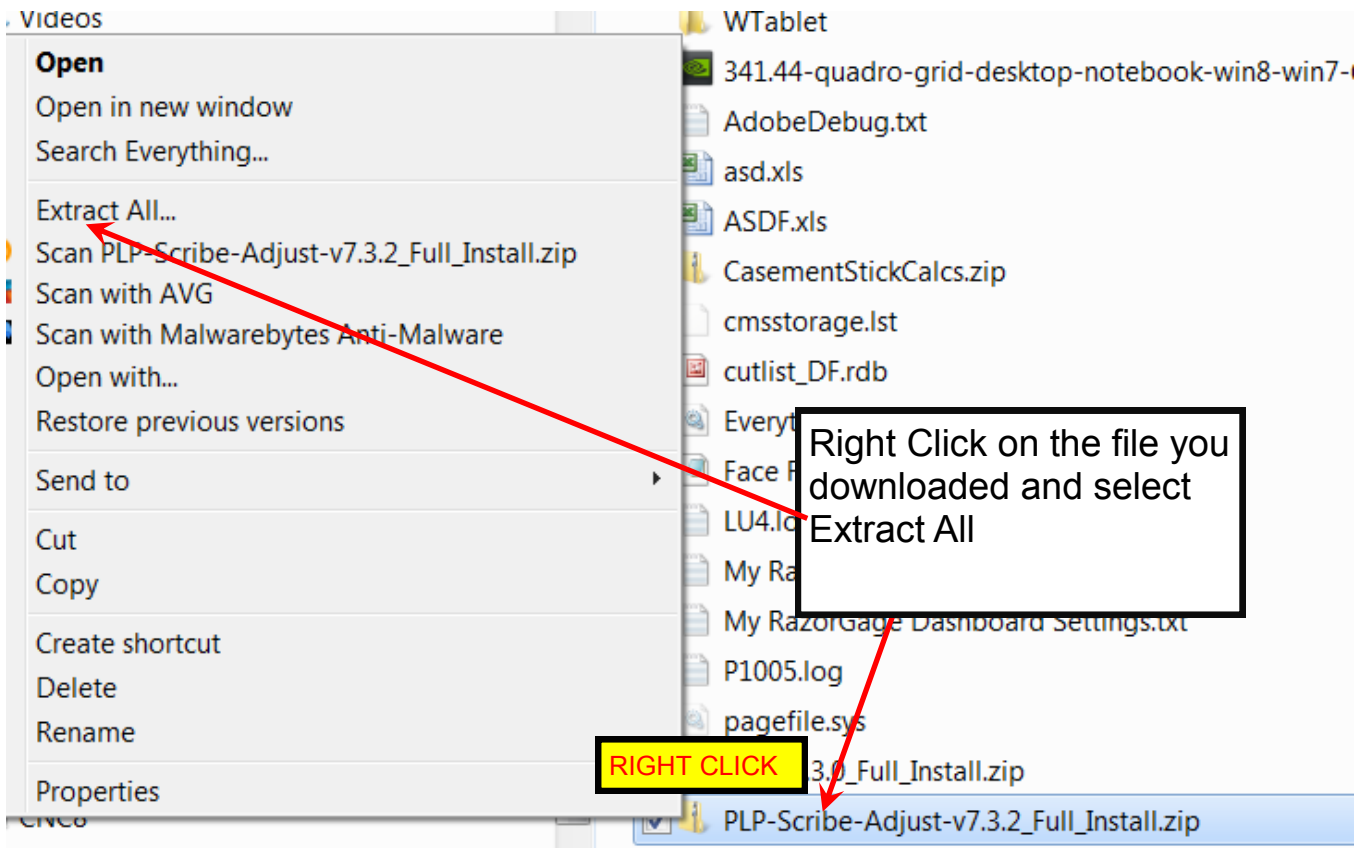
Videos

Open
Open in new window
Search Everything...

Extract All...
Scan PLP-Scribe-Adjust-v7.3.2_Full_Install.zip
Scan with AVG
Scan with Malwarebytes Anti-Malware
Open with...
Restore previous versions

Send to

Cut
Copy

Create shortcut
Delete
Rename

Properties

CNC8

WTablet
341.44-quadro-grid-desktop-notebook-win8-win7-
AdobeDebug.txt
asd.xls
ASDF.xls
CasementStickCalcs.zip
cmsstorage.lst
cutlist_DF.rdb
Everyt
Face F
LU4.lo
My Ra
My RazorGage Dashboard Settings.txt
P1005.log
pagefile.sys
.3.0_Full_Install.zip
PLP-Scribe-Adjust-v7.3.2_Full_Install.zip

Right Click on the file you downloaded and select Extract All

RIGHT CLICK